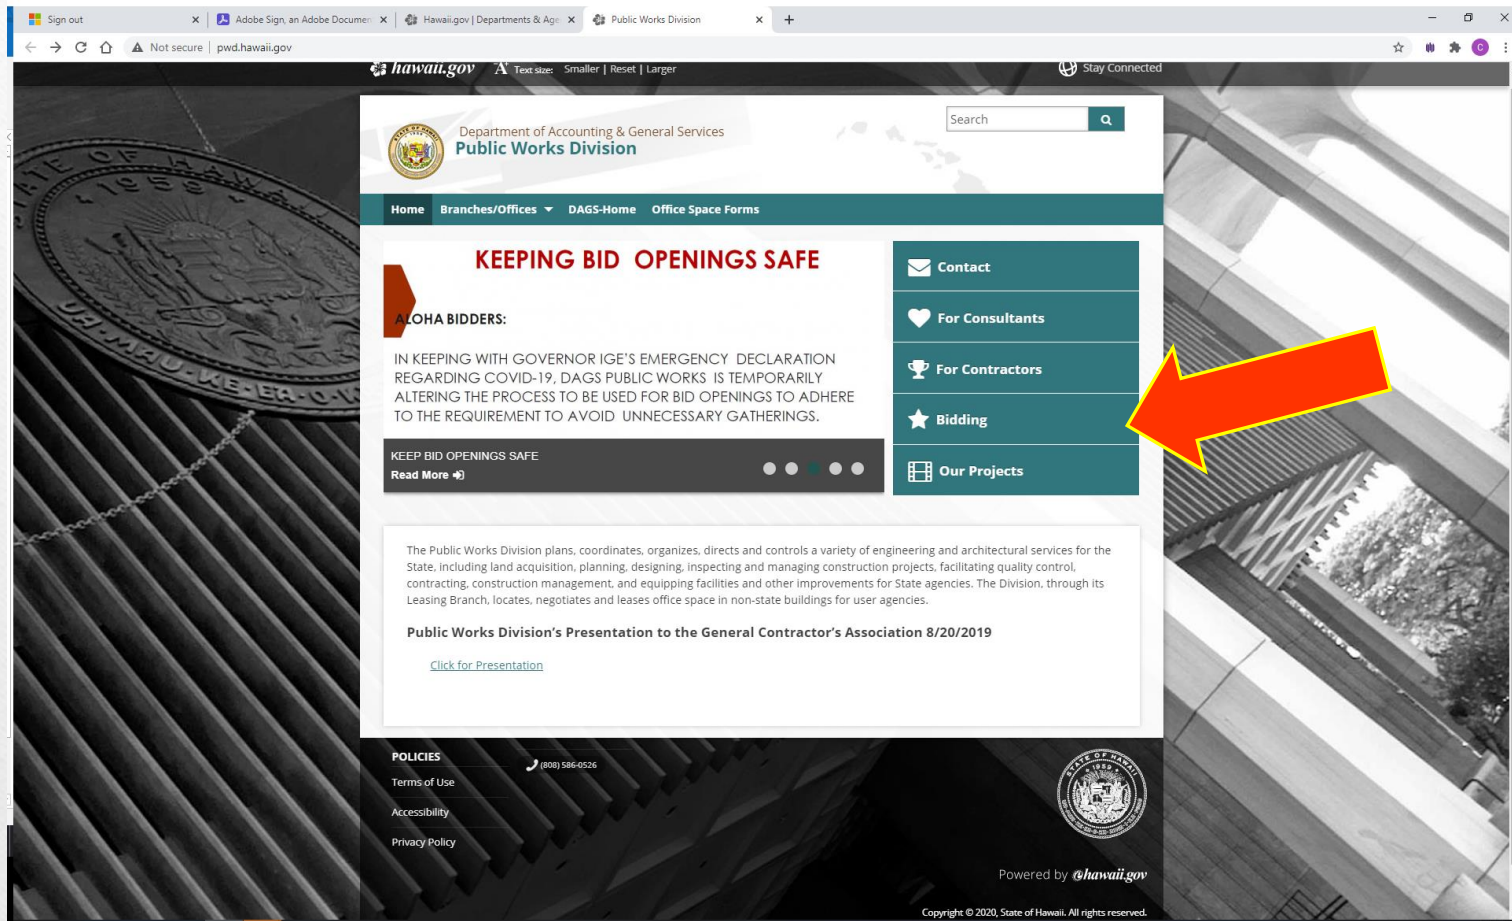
Sign out
Adobe Sign, an Adobe Documen
Hawaii.gov | Departments & Age
Public Works Division

Not secure | pwd.hawaii.gov

hawaii.gov Text size: Smaller | Reset | Larger
Stay Connected

Department of Accounting & General Services
Public Works Division

Search

Home Branches/Offices DAGS-Home Office Space Forms

KEEPING BID OPENINGS SAFE

ALOHA BIDDERS:

IN KEEPING WITH GOVERNOR IGE'S EMERGENCY DECLARATION REGARDING COVID-19, DAGS PUBLIC WORKS IS TEMPORARILY ALTERING THE PROCESS TO BE USED FOR BID OPENINGS TO ADHERE TO THE REQUIREMENT TO AVOID UNNECESSARY GATHERINGS.

KEEP BID OPENINGS SAFE
Read More

Contact
For Consultants
For Contractors
Bidding
Our Projects

The Public Works Division plans, coordinates, organizes, directs and controls a variety of engineering and architectural services for the State, including land acquisition, planning, designing, inspecting and managing construction projects, facilitating quality control, contracting, construction management, and equipping facilities and other improvements for State agencies. The Division, through its Leasing Branch, locates, negotiates and leases office space in non-state buildings for user agencies.

Public Works Division's Presentation to the General Contractor's Association 8/20/2019

Click for Presentation

POLICIES
Terms of Use
Accessibility
Privacy Policy

(808) 586-0526

Powered by hawaii.gov

Copyright © 2020, State of Hawaii. All rights reserved.